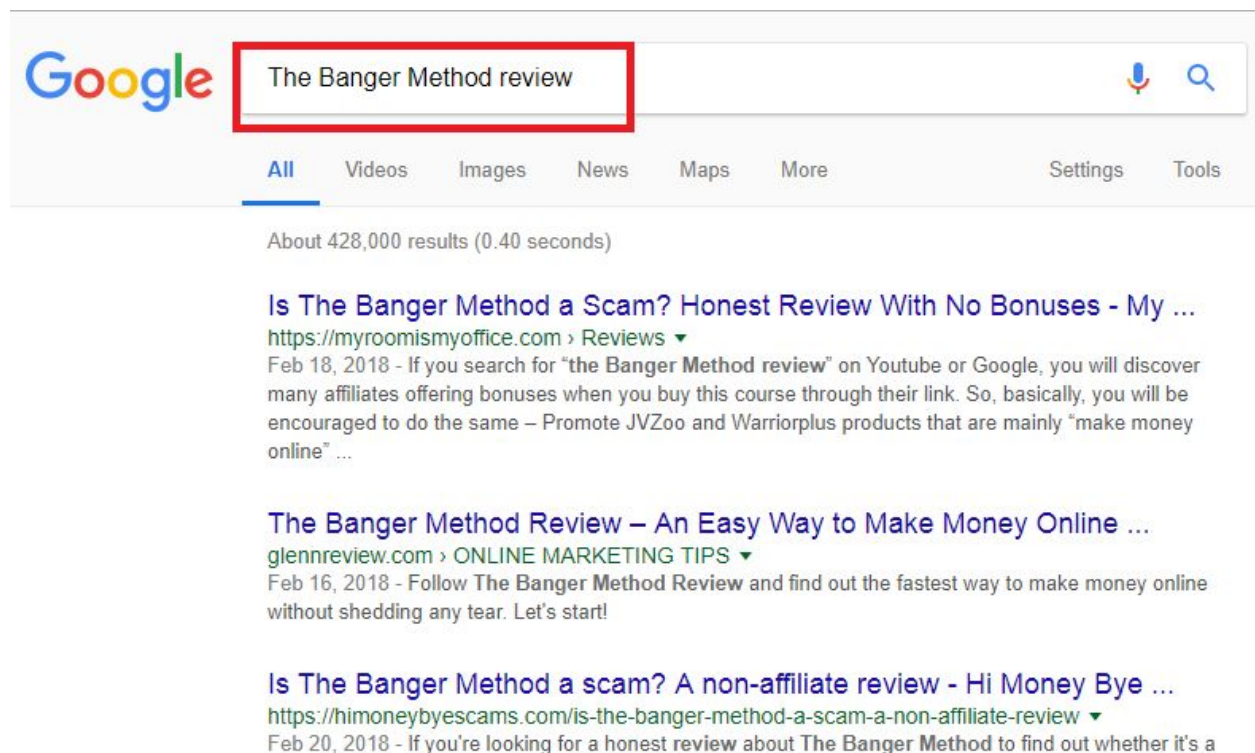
Google

The Banger Method review

All Videos Images News Maps More Settings Tools

About 428,000 results (0.40 seconds)

Is The Banger Method a Scam? Honest Review With No Bonuses - My ...
https://myroomismyoffice.com › Reviews ▾
Feb 18, 2018 - If you search for "the Banger Method review" on Youtube or Google, you will discover many affiliates offering bonuses when you buy this course through their link. So, basically, you will be encouraged to do the same – Promote JVZoo and Warriorplus products that are mainly "make money online" ...

The Banger Method Review – An Easy Way to Make Money Online ...
glennreview.com › ONLINE MARKETING TIPS ▾
Feb 16, 2018 - Follow The Banger Method Review and find out the fastest way to make money online without shedding any tear. Let's start!

Is The Banger Method a scam? A non-affiliate review - Hi Money Bye ...
https://himoneybyescams.com/is-the-banger-method-a-scam-a-non-affiliate-review ▾
Feb 20, 2018 - If you're looking for a honest review about The Banger Method to find out whether it's a